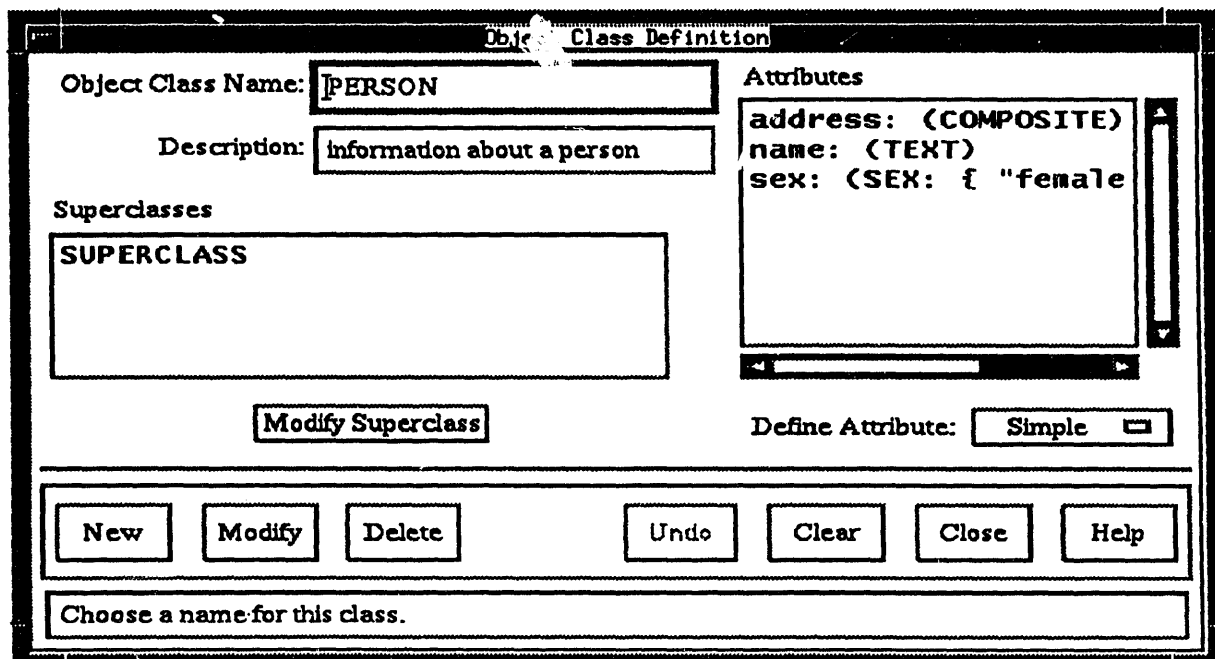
Obje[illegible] Class Definition

Object Class Name: PERSON

Description: information about a person

Attributes

address: (COMPOSITE)
name: (TEXT)
sex: (SEX: { "female

Superclasses

SUPERCLASS

Modify Superclass

Define Attribute: Simple

New

Modify

Delete

Undo

Clear

Close

Help

Choose a name for this class.